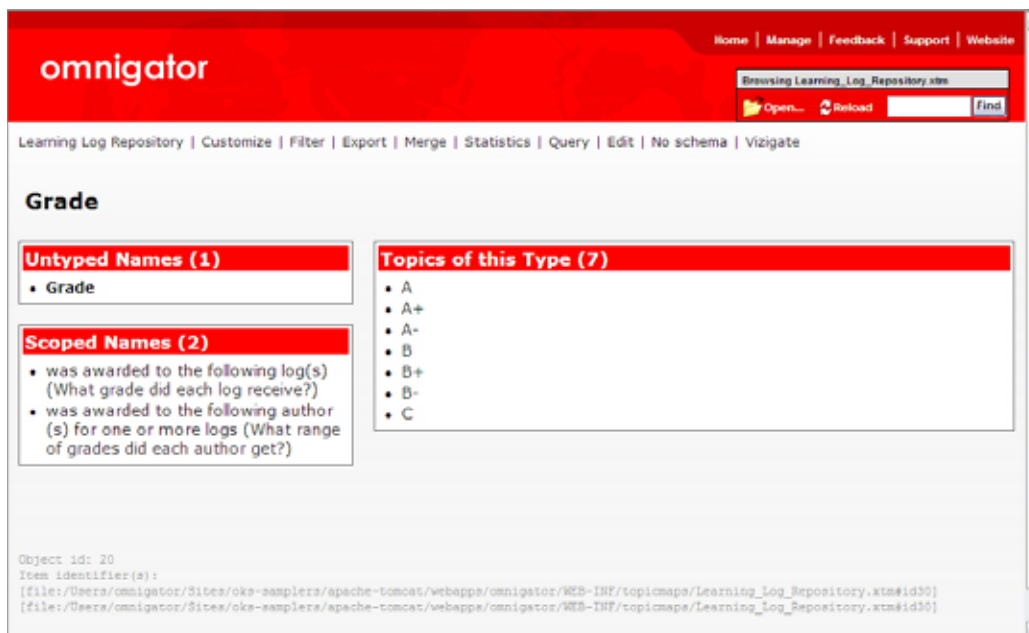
omnigator

Home | Manage | Feedback | Support | Website

Browsing Learning_Log_Repository.xtm

Open... Reload Find

Learning Log Repository | Customize | Filter | Export | Merge | Statistics | Query | Edit | No schema | Vizigate

Grade

Untyped Names (1)

- Grade

Scoped Names (2)

- was awarded to the following log(s) (What grade did each log receive?)
- was awarded to the following author (s) for one or more logs (What range of grades did each author get?)

Topics of this Type (7)

- A
- A+
- A-
- B
- B+
- B-
- C

Object id: 20
Item identifier(s):
[file:/Users/omnigator/Sites/oks-samplers/apache-tomcat/webapps/omnigator/WEB-INF/topicmaps/Learning_Log_Repository.xtm#id30]
[file:/Users/omnigator/Sites/oks-samplers/apache-tomcat/webapps/omnigator/WEB-INF/topicmaps/Learning_Log_Repository.xtm#id30]